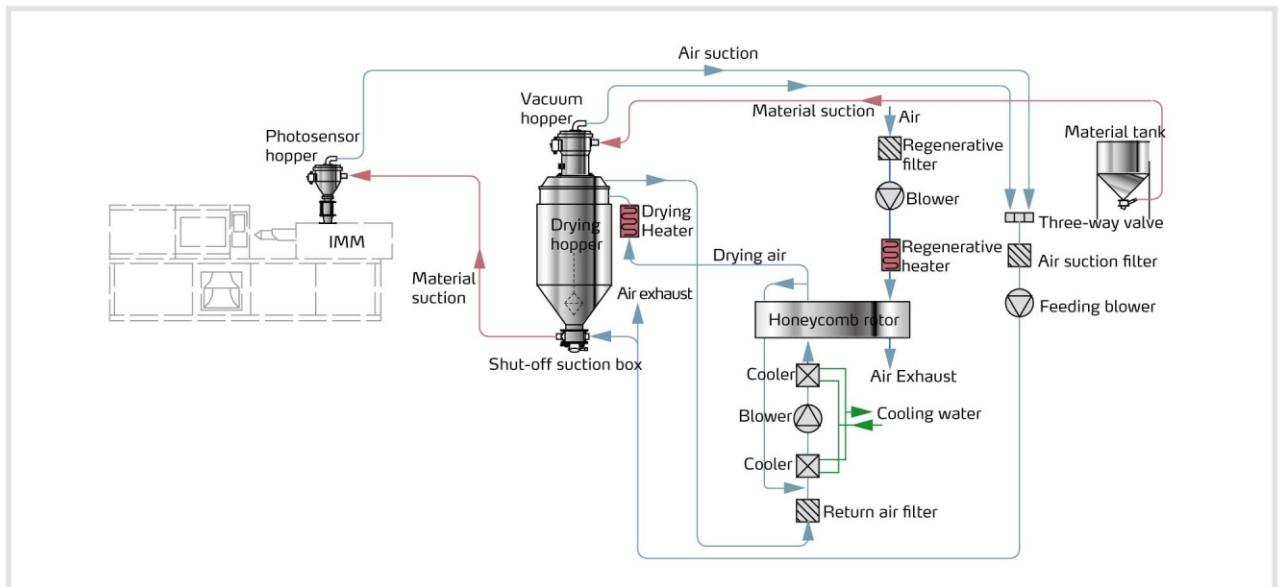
Air suction

Vacuum hopper

Material suction

Air

Regenerative filter

Material tank

Photosensor hopper

Blower

Drying Heater

Three-way valve

IMM

Drying hopper

Regenerative heater

Drying air

Air suction filter

Material suction

Air exhaust

Feeding blower

Honeycomb rotor

Shut-off suction box

Air Exhaust

Cooler

Blower

Cooling water

Cooler

Return air filter